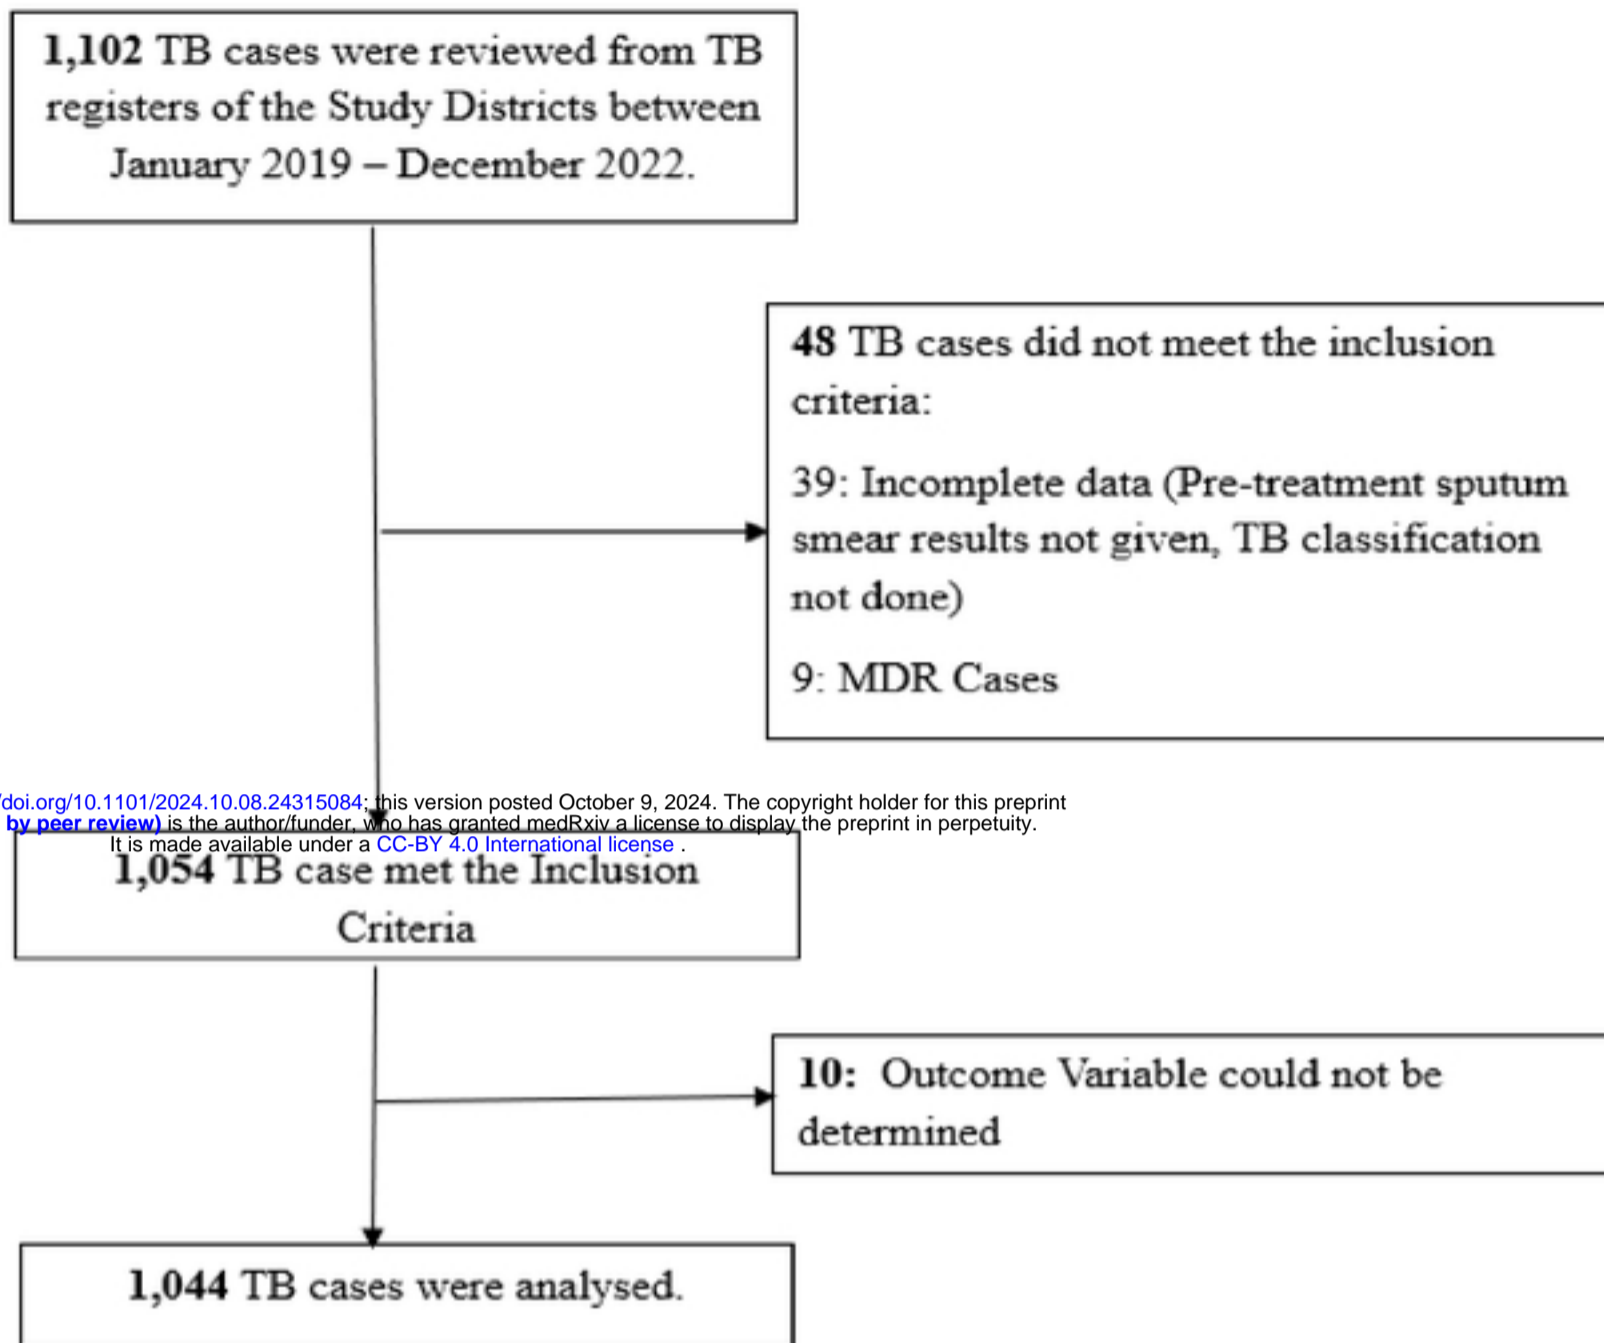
1,102 TB cases were reviewed from TB registers of the Study Districts between January 2019 – December 2022.

48 TB cases did not meet the inclusion criteria:

39: Incomplete data (Pre-treatment sputum smear results not given, TB classification not done)

9: MDR Cases

/doi.org/10.1101/2024.10.08.24315084; this version posted October 9, 2024. The copyright holder for this preprint by peer review) is the author/funder, who has granted medRxiv a license to display the preprint in perpetuity. It is made available under a CC-BY 4.0 International license .

1,054 TB case met the Inclusion Criteria

10: Outcome Variable could not be determined

1,044 TB cases were analysed.